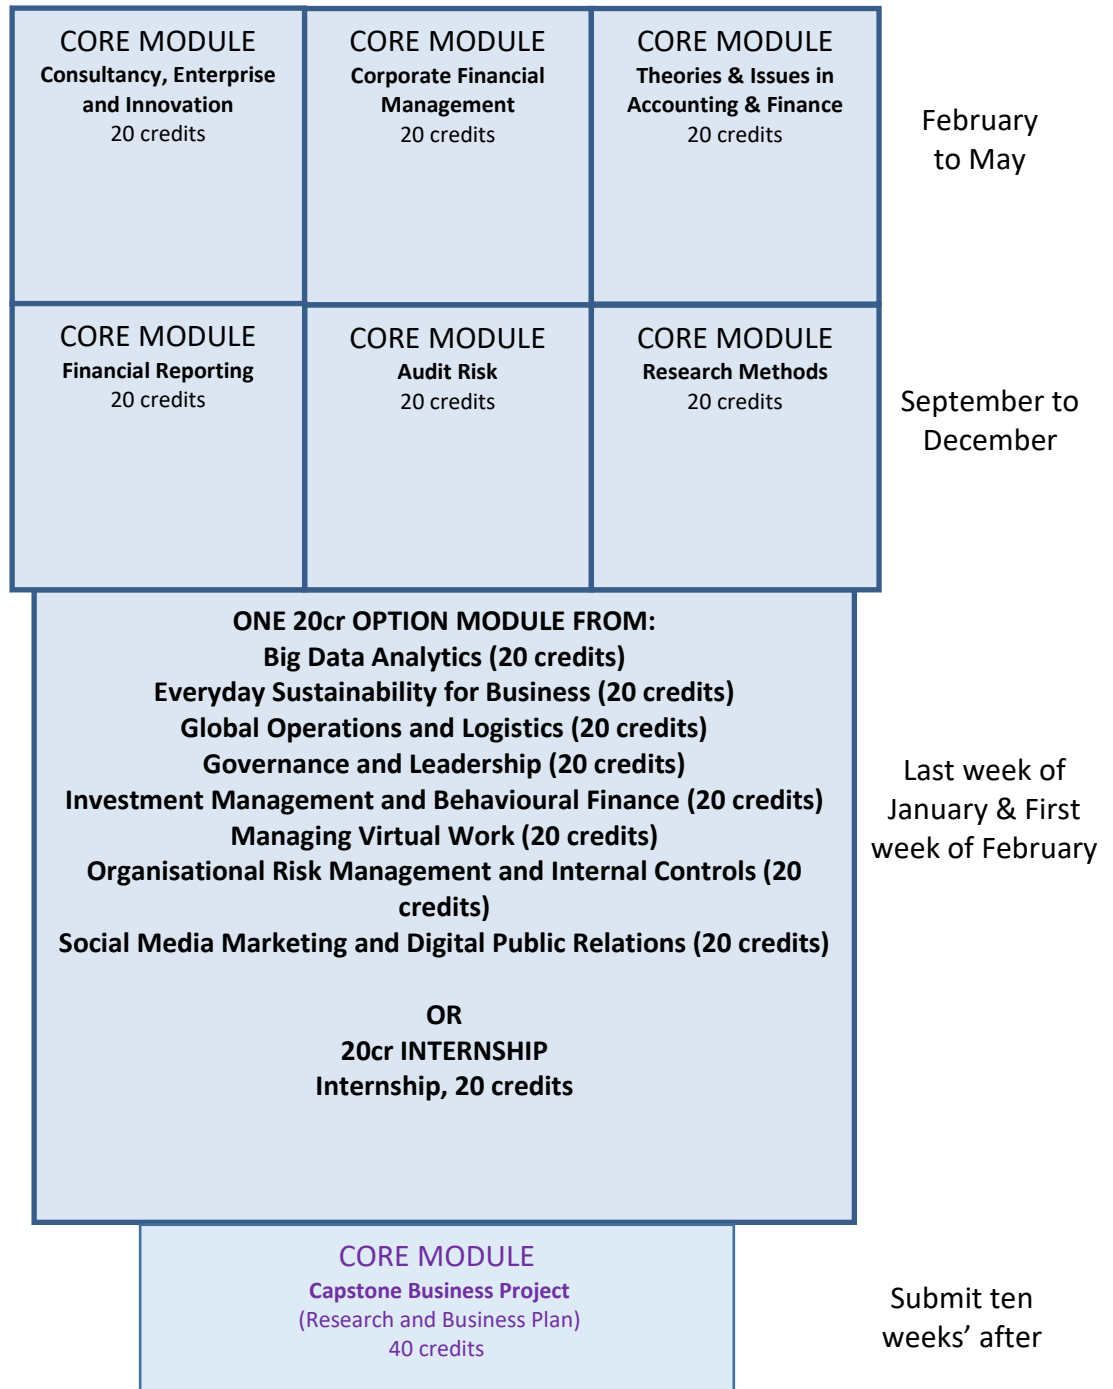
CORE MODULE
Consultancy, Enterprise and Innovation
20 credits

CORE MODULE
Corporate Financial Management
20 credits

CORE MODULE
Theories & Issues in Accounting & Finance
20 credits

February to May

CORE MODULE
Financial Reporting
20 credits

CORE MODULE
Audit Risk
20 credits

CORE MODULE
Research Methods
20 credits

September to December

ONE 20cr OPTION MODULE FROM:
Big Data Analytics (20 credits)
Everyday Sustainability for Business (20 credits)
Global Operations and Logistics (20 credits)
Governance and Leadership (20 credits)
Investment Management and Behavioural Finance (20 credits)
Managing Virtual Work (20 credits)
Organisational Risk Management and Internal Controls (20 credits)
Social Media Marketing and Digital Public Relations (20 credits)

OR
20cr INTERNSHIP
Internship, 20 credits

Last week of January & First week of February

CORE MODULE
Capstone Business Project
(Research and Business Plan)
40 credits

Submit ten weeks' after